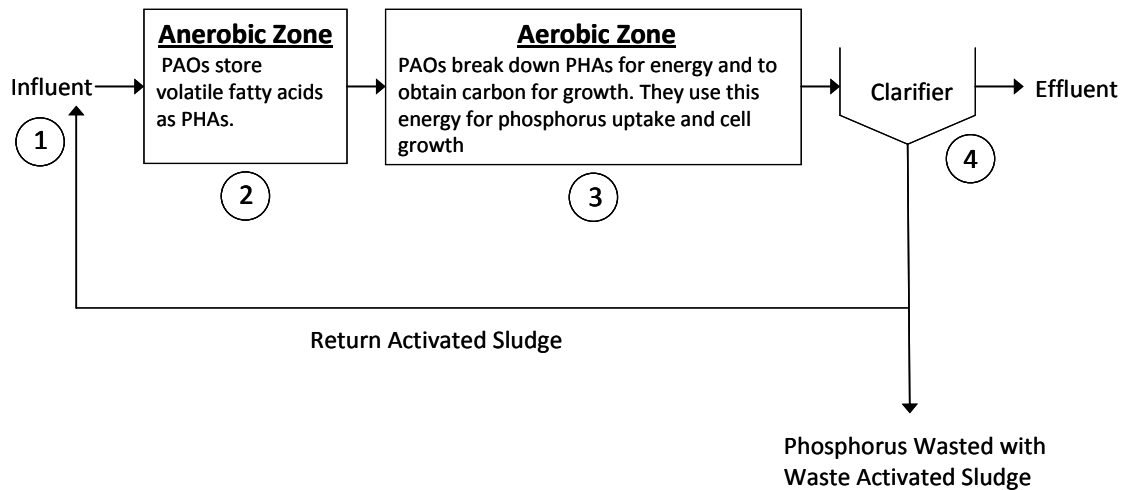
Influent

1

Anerobic Zone

PAOs store volatile fatty acids as PHAs.

2

Aerobic Zone

PAOs break down PHAs for energy and to obtain carbon for growth. They use this energy for phosphorus uptake and cell growth

3

Clarifier

4

Effluent

Return Activated Sludge

Phosphorus Wasted with Waste Activated Sludge